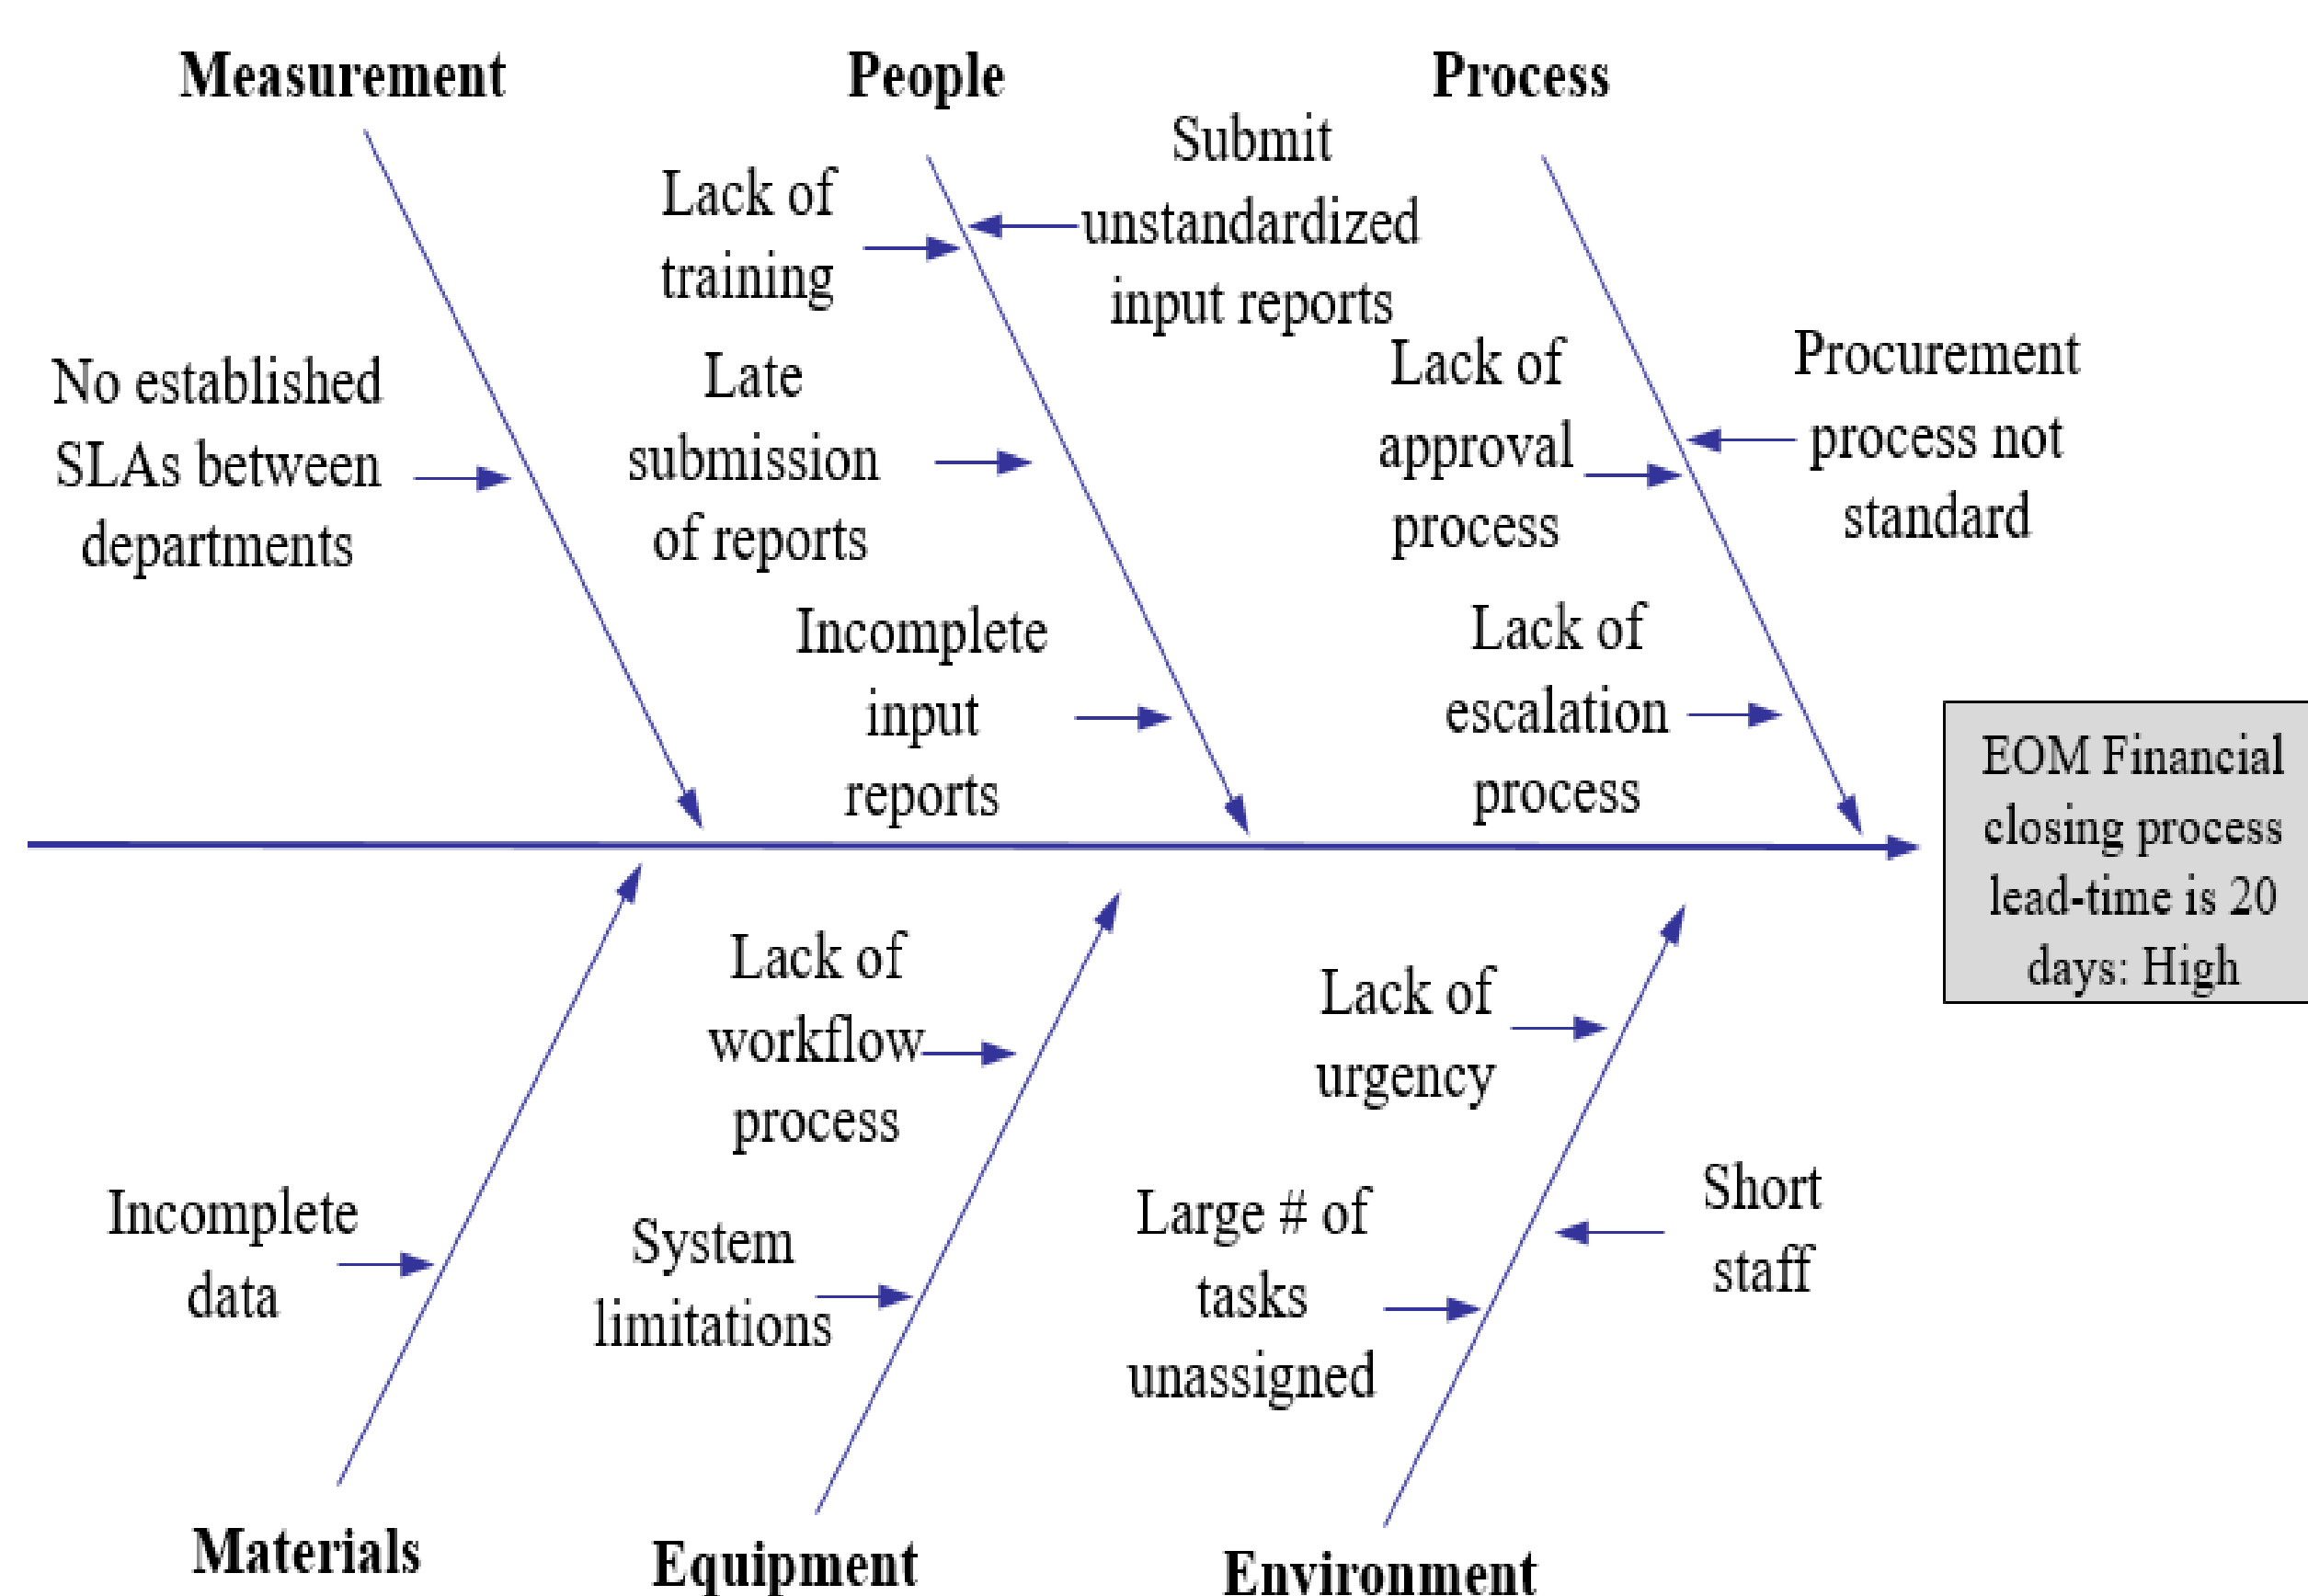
Measurement

People

Process

No established SLAs between departments

Lack of training

Submit unstandardized input reports

Late submission of reports

Incomplete input reports

Lack of approval process

Procurement process not standard

Lack of escalation process

EOM Financial closing process lead-time is 20 days: High

Lack of workflow process

Lack of urgency

Incomplete data

System limitations

Large # of tasks unassigned

Short staff

Materials

Equipment

Environment